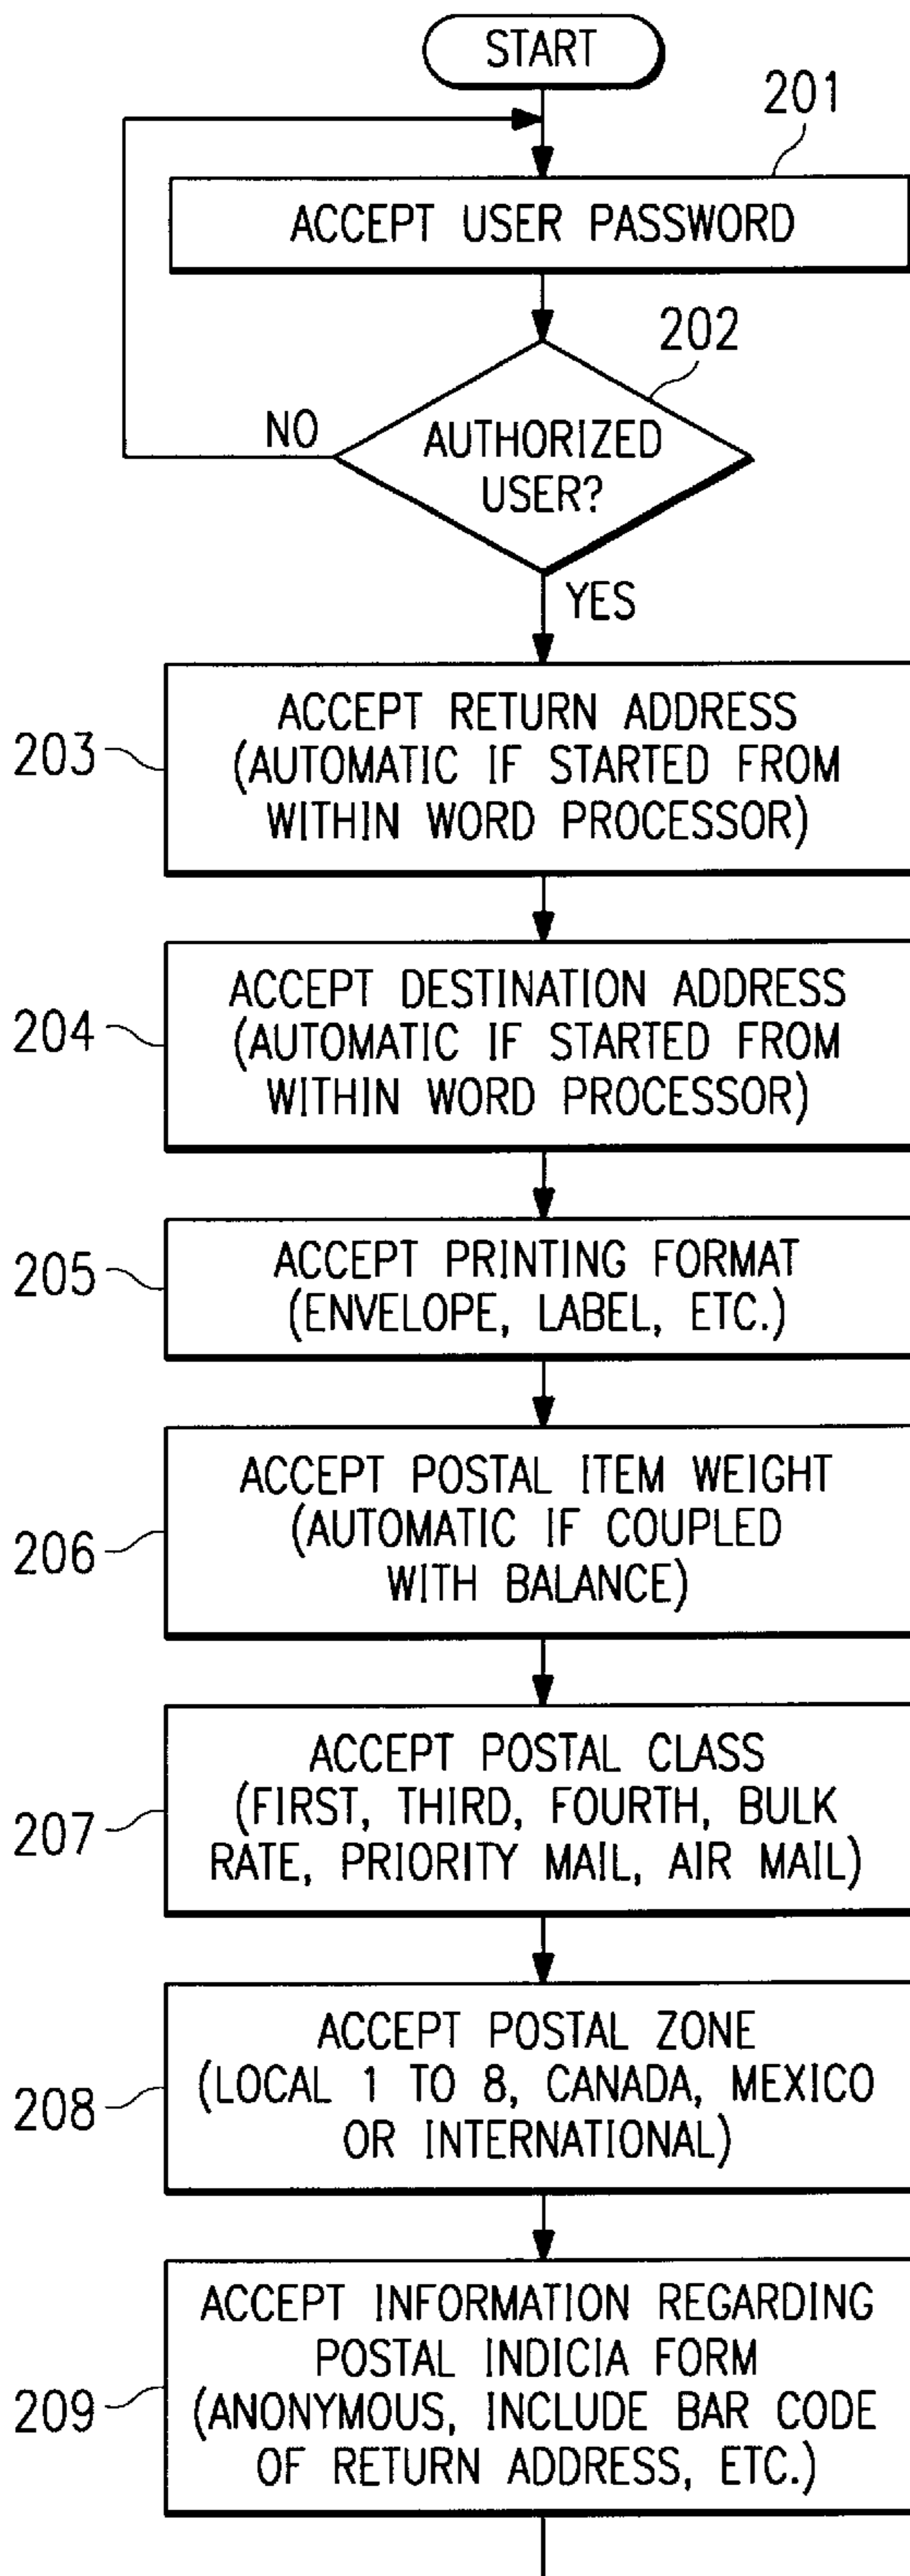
START

201

ACCEPT USER PASSWORD

202

NO

AUTHORIZED USER?

YES

203

ACCEPT RETURN ADDRESS (AUTOMATIC IF STARTED FROM WITHIN WORD PROCESSOR)

204

ACCEPT DESTINATION ADDRESS (AUTOMATIC IF STARTED FROM WITHIN WORD PROCESSOR)

205

ACCEPT PRINTING FORMAT (ENVELOPE, LABEL, ETC.)

206

ACCEPT POSTAL ITEM WEIGHT (AUTOMATIC IF COUPLED WITH BALANCE)

207

ACCEPT POSTAL CLASS (FIRST, THIRD, FOURTH, BULK RATE, PRIORITY MAIL, AIR MAIL)

208

ACCEPT POSTAL ZONE (LOCAL 1 TO 8, CANADA, MEXICO OR INTERNATIONAL)

209

ACCEPT INFORMATION REGARDING POSTAL INDICIA FORM (ANONYMOUS, INCLUDE BAR CODE OF RETURN ADDRESS, ETC.)